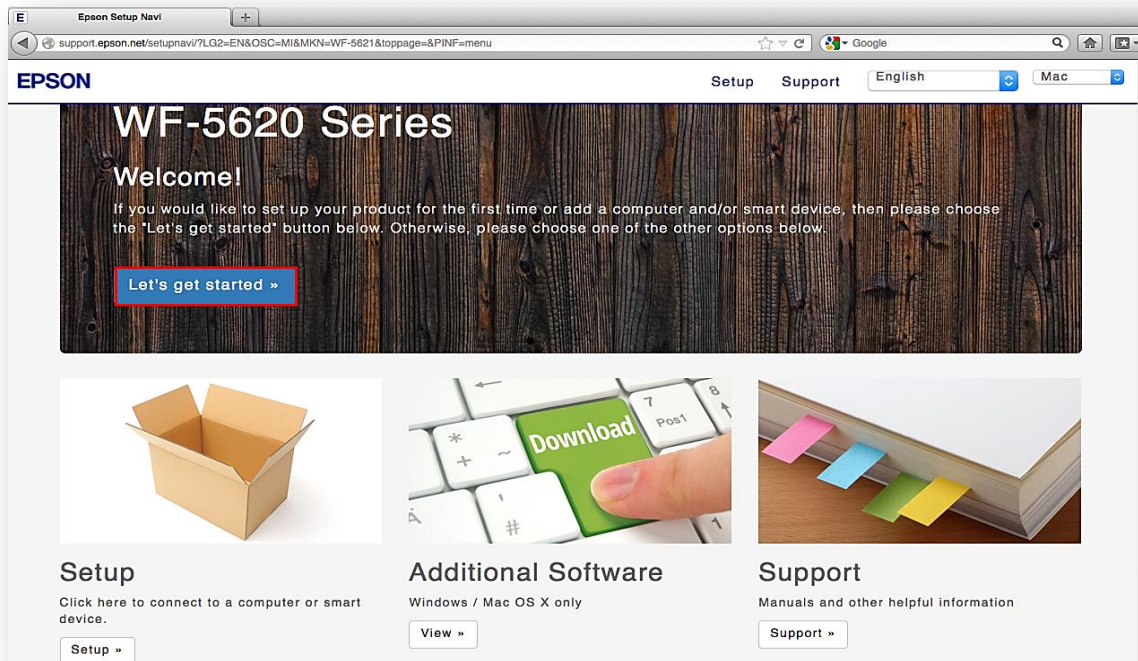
E Epson Setup Navi +

support.epson.net/setupnavi/?LG2=EN&OSC=MI&MKN=WF-5621&toppage=&PINF=menu

Google

EPSON

Setup Support English Mac

WF-5620 Series

Welcome!

If you would like to set up your product for the first time or add a computer and/or smart device, then please choose the "Let's get started" button below. Otherwise, please choose one of the other options below.

Let's get started »

Download

Pos1

Setup

Click here to connect to a computer or smart device.

Setup »

Additional Software

Windows / Mac OS X only

View »

Support

Manuals and other helpful information

Support »